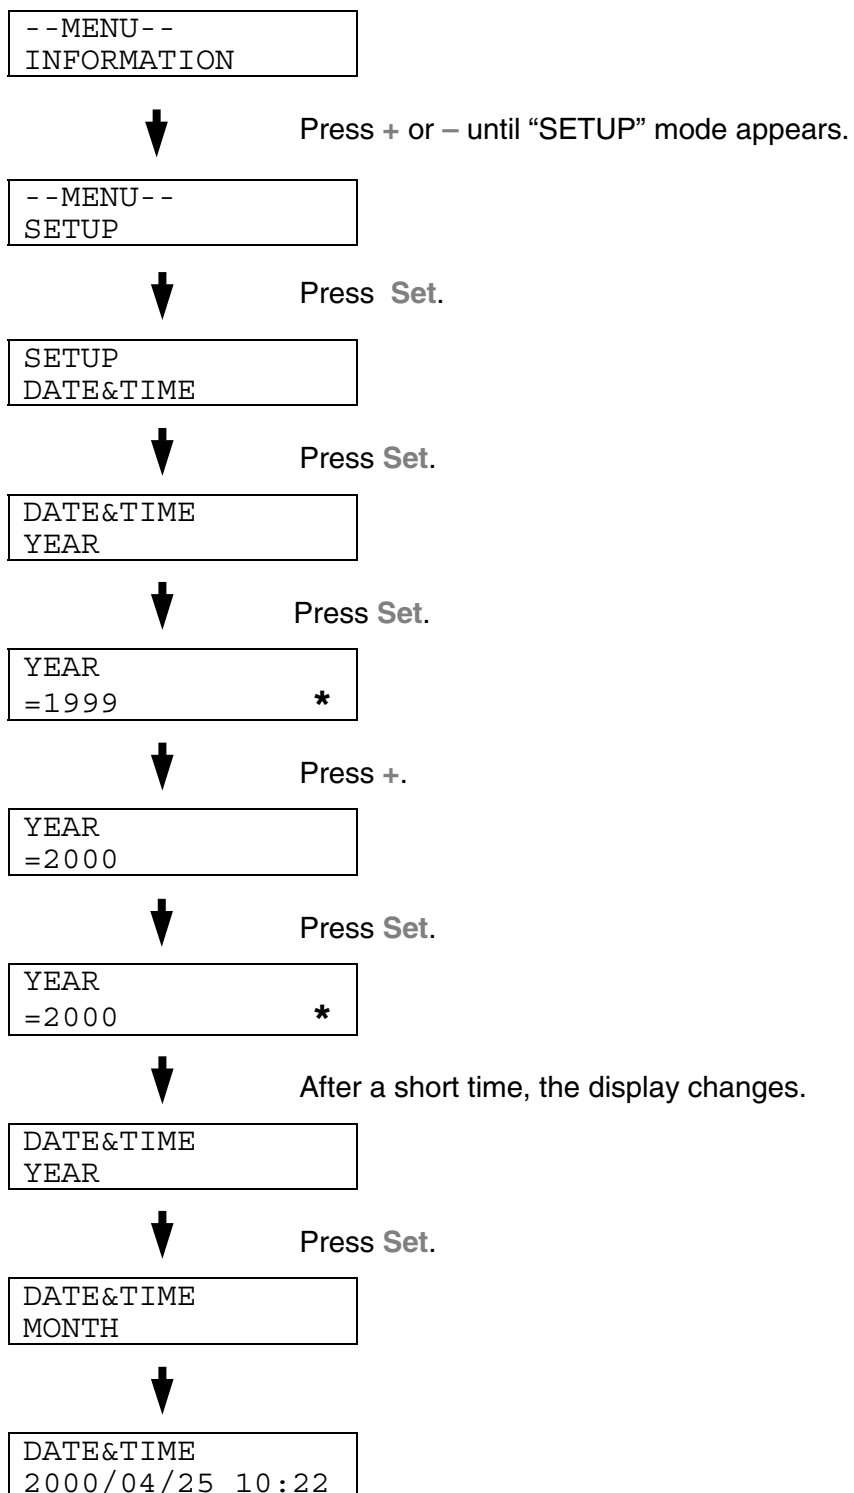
--MENU--
INFORMATION

Press + or – until “SETUP” mode appears.

--MENU--
SETUP

Press Set.

SETUP
DATE&TIME

Press Set.

DATE&TIME
YEAR

Press Set.

YEAR
=1999 *

Press +.

YEAR
=2000

Press Set.

YEAR
=2000 *

After a short time, the display changes.

DATE&TIME
YEAR

Press Set.

DATE&TIME
MONTH

DATE&TIME
2000/04/25 10:22